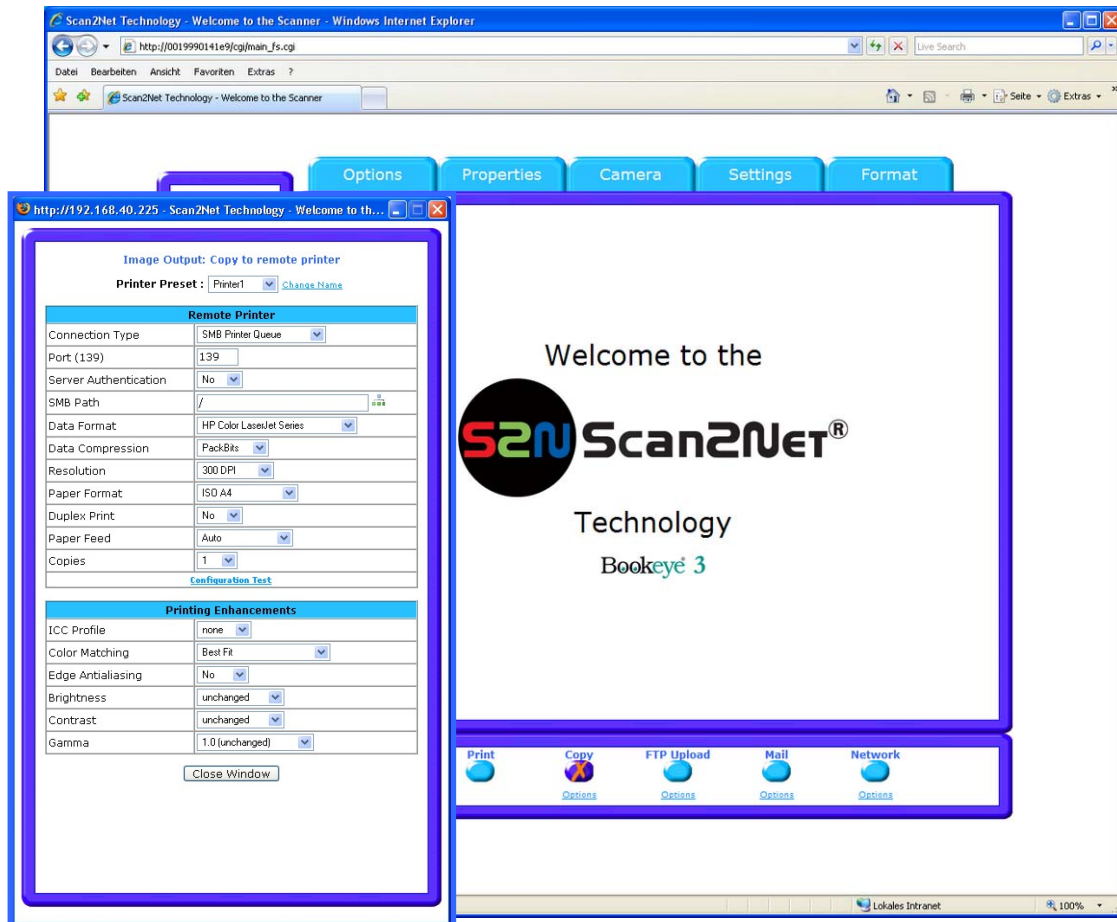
Scan2Net Technology - Welcome to the Scanner - Windows Internet Explorer

http://0019990141e9/cgi/main_fs.cgi

Live Search

Datei Bearbeiten Ansicht Favoriten Extras ?

Scan2Net Technology - Welcome to the Scanner

Seite Extras

Options Properties Camera Settings Format

http://192.168.40.225 - Scan2Net Technology - Welcome to th...

Image Output: Copy to remote printer

Printer Preset : Printer1 Change Name

| Remote Printer | |
|---|---|
| Connection Type | SMB Printer Queue |
| Port (139) | 139 |
| Server Authentication | No |
| SMB Path | / |
| Data Format | HP Color LaserJet Series |
| Data Compression | PackBits |
| Resolution | 300 DPI |
| Paper Format | ISO A4 |
| Duplex Print | No |
| Paper Feed | Auto |
| Copies | 1 |

Configuration Test

| Printing Enhancements | |
|---|---|
| ICC Profile | none |
| Color Matching | Best Fit |
| Edge Antialiasing | No |
| Brightness | unchanged |
| Contrast | unchanged |
| Gamma | 1.0 (unchanged) |

Close Window

Welcome to the

S2N Scan2Net®

Technology

Bookeye 3

Print Copy FTP Upload Mail Network

Options Options Options Options

Lokales Intranet 100%